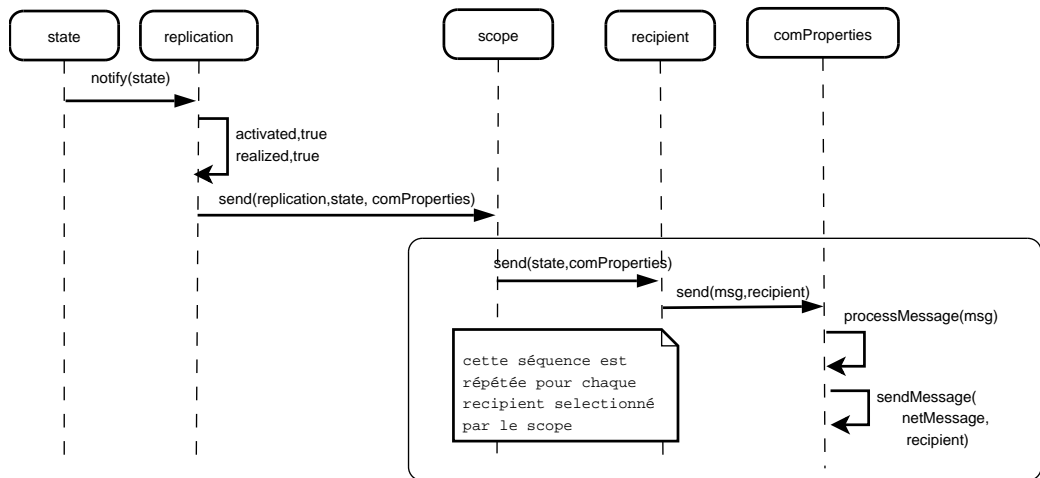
state

replication

scope

recipient

comProperties

notify(state)

activated,true
realized,true

send(replication,state, comProperties)

send(state,comProperties)

send(msg,recipient)

processMessage(msg)

cette séquence est répétée pour chaque recipient selectionné par le scope

sendMessage( netMessage, recipient)